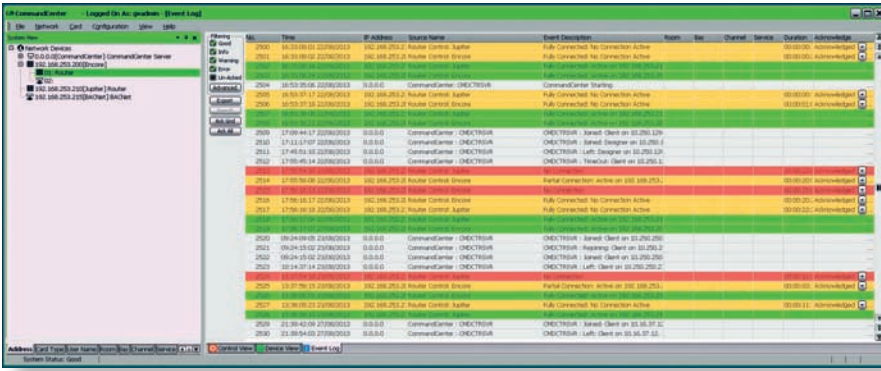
CommandCenter - Logged On As: gsadmin - [Event Log]

File Network Card Configuration View Help

System View

Network Devices
0.0.0.0[CommandCenter] CommandCenter Server
192.168.253.200[Encore]
01: Router
02:
192.168.253.210[Jupiter] Router
192.168.253.215[BACNet] BACNet

Filtering
Good
Info
Warning
Error
Un-Acked
Advanced
Export
Ack Sel
Ack All

| No. | Time | IP Address | Source Name | Event Description | Room | Bay | Channel | Service | Duration | Acknowledge |
|---|---|---|---|---|---|---|---|---|---|---|
| 2500 | 16:33:00:01 22/08/2013 | 192.168.253.2 | Router Control: Jupiter | Fully Connected: No Connection Active | | | | | 00:00:00 | Acknowledged |
| 2501 | 16:33:00:02 22/08/2013 | 192.168.253.2 | Router Control: Encore | Fully Connected: No Connection Active | | | | | 00:00:00 | Acknowledged |
| 2502 | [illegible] | 192.168.253.2 | Router Control: Jupiter | Fully Connected: Active on 192.168.253.2 | | | | | | |
| 2503 | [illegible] | 192.168.253.2 | Router Control: Encore | Fully Connected: Active on 192.168.253.2 | | | | | | |
| 2504 | 16:53:35:06 22/08/2013 | 0.0.0.0 | CommandCenter : CMDCTRSVR | CommandCenter Starting | | | | | | |
| 2505 | 16:53:37:17 22/08/2013 | 192.168.253.2 | Router Control: Jupiter | Fully Connected: No Connection Active | | | | | 00:00:00 | Acknowledged |
| 2506 | 16:53:37:18 22/08/2013 | 192.168.253.2 | Router Control: Encore | Fully Connected: No Connection Active | | | | | 00:00:01 | Acknowledged |
| 2507 | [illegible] | 192.168.253.2 | Router Control: Jupiter | Fully Connected: Active on 192.168.253.2 | | | | | | |
| 2508 | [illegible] | 192.168.253.2 | Router Control: Encore | Fully Connected: Active on 192.168.253.2 | | | | | | |
| 2509 | 17:09:44:17 22/08/2013 | 0.0.0.0 | CommandCenter : CMDCTRSVR | CMDCTRSVR : Joined: Client on 10.250.129 | | | | | | |
| 2510 | 17:11:17:07 22/08/2013 | 0.0.0.0 | CommandCenter : CMDCTRSVR | CMDCTRSVR : Joined: Designer on 10.250.1 | | | | | | |
| 2511 | 17:45:51:10 22/08/2013 | 0.0.0.0 | CommandCenter : CMDCTRSVR | CMDCTRSVR : Left: Designer on 10.250.1 | | | | | | |
| 2512 | 17:55:45:14 22/08/2013 | 0.0.0.0 | CommandCenter : CMDCTRSVR | CMDCTRSVR : TimeOut: Client on 10.250.1 | | | | | | |
| 2513 | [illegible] | 192.168.253.2 | Router Control: Jupiter | No Connection | | | | | | Acknowledged |
| 2514 | 17:55:56:08 22/08/2013 | 192.168.253.2 | Router Control: Encore | Partial Connection: Active on 192.168.253 | | | | | 00:00:20 | Acknowledged |
| 2515 | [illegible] | 192.168.253.2 | Router Control: Encore | No Connection | | | | | | Acknowledged |
| 2516 | 17:56:16:17 22/08/2013 | 192.168.253.2 | Router Control: Encore | Fully Connected: No Connection Active | | | | | 00:00:20 | Acknowledged |
| 2517 | 17:56:16:18 22/08/2013 | 192.168.253.2 | Router Control: Jupiter | Fully Connected: No Connection Active | | | | | 00:00:22 | Acknowledged |
| 2518 | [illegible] | 192.168.253.2 | Router Control: Jupiter | Fully Connected: Active on 192.168.253.2 | | | | | | |
| 2519 | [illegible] | 192.168.253.2 | Router Control: Encore | Fully Connected: Active on 192.168.253.2 | | | | | | |
| 2520 | 09:24:09:05 23/08/2013 | 0.0.0.0 | CommandCenter : CMDCTRSVR | CMDCTRSVR : Joined: Client on 10.250.250 | | | | | | |
| 2521 | 09:24:15:02 23/08/2013 | 0.0.0.0 | CommandCenter : CMDCTRSVR | CMDCTRSVR : Rejoining: Client on 10.250.2 | | | | | | |
| 2522 | 09:24:15:02 23/08/2013 | 0.0.0.0 | CommandCenter : CMDCTRSVR | CMDCTRSVR : Joined: Client on 10.250.250 | | | | | | |
| 2523 | 10:14:37:14 23/08/2013 | 0.0.0.0 | CommandCenter : CMDCTRSVR | CMDCTRSVR : Left: Client on 10.250.250.2 | | | | | | |
| 2524 | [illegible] | 192.168.253.2 | Router Control: Jupiter | No Connection | | | | | | Acknowledged |
| 2525 | 13:37:59:19 23/08/2013 | 192.168.253.2 | Router Control: Encore | Partial Connection: Active on 192.168.253 | | | | | 00:00:03 | Acknowledged |
| 2526 | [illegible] | 192.168.253.2 | Router Control: Encore | No Connection | | | | | | |
| 2527 | 13:38:08:21 23/08/2013 | 192.168.253.2 | Router Control: Encore | Fully Connected: No Connection Active | | | | | 00:00:11 | Acknowledged |
| 2528 | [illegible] | 192.168.253.2 | Router Control: Encore | Fully Connected: Active on 192.168.253.2 | | | | | | |
| 2529 | 21:39:42:09 27/08/2013 | 0.0.0.0 | CommandCenter : CMDCTRSVR | CMDCTRSVR : Joined: Client on 10.16.37.12 | | | | | | |
| 2530 | 21:39:54:03 27/08/2013 | 0.0.0.0 | CommandCenter : CMDCTRSVR | CMDCTRSVR : Left: Client on 10.16.37.12 | | | | | | |

Address Card Type User Name Room Bay Channel Service Info

Control View Device View Event Log

System Status: Good